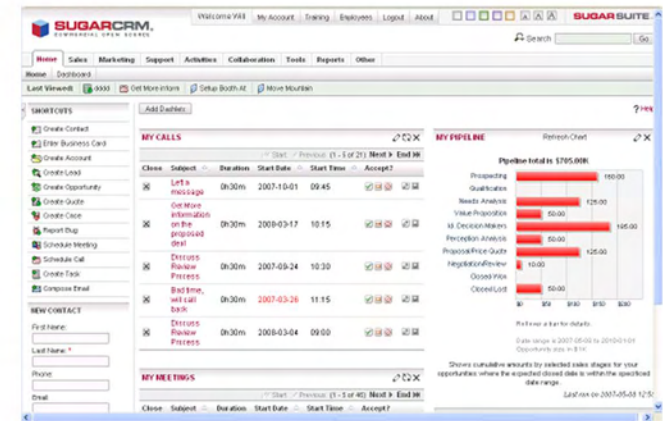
SUGARCRM. COMMERCIAL OPEN SOURCE

Welcome Will | My Account | Training | Employees | Logout | About

SUGARSUITE

Search Go

Home | Sales | Marketing | Support | Activities | Collaboration | Tools | Reports | Other

Home | Dashboard

Last Viewed: dddd | Get More Inform | Setup Booth At | Move Mountain

Add Dashlets

SHORTCUTS

Create Contact
Enter Business Card
Create Account
Create Lead
Create Opportunity
Create Quote
Create Case
Report Bug
Schedule Meeting
Schedule Call
Create Task
Compose Email

NEW CONTACT

First Name:
Last Name: *
Phone:
Email:

MY CALLS

Start | Previous | (1 - 5 of 21) | Next | End

| Close | Subject | Duration | Start Date | Start Time | Accept? |
|---|---|---|---|---|---|
| ✕ | Let a message | 0h30m | 2007-10-01 | 09:45 | |
| ✕ | Get More information on the proposed deal | 0h30m | 2008-03-17 | 10:15 | |
| ✕ | Discuss Review Process | 0h30m | 2007-09-24 | 10:30 | |
| ✕ | Bad time, will call back | 0h30m | 2007-03-26 | 11:15 | |
| ✕ | Discuss Review Process | 0h30m | 2008-03-04 | 09:00 | |

MY MEETINGS

Start | Previous | (1 - 5 of 45) | Next | End

| Close | Subject | Duration | Start Date | Start Time | Accept? |
|---|---|---|---|---|---|

MY PIPELINE

Refresh Chart

Pipeline total is $705.00K

Prospecting 160.00
Qualification
Needs Analysis 125.00
Value Proposition 50.00
Id. Decision Makers 195.00
Perception Analysis 50.00
Proposal/Price Quote 125.00
Negotiation/Review 10.00
Closed Won
Closed Lost 50.00

$0 $50 $100 $150 $200

Rollover a bar for details.

Date range is 2007-05-08 to 2010-01-01
Opportunity size in $1K

Shows cumulative amounts by selected sales stages for your opportunities where the expected closed date is within the specified date range.

Last run on 2007-05-08 12:5